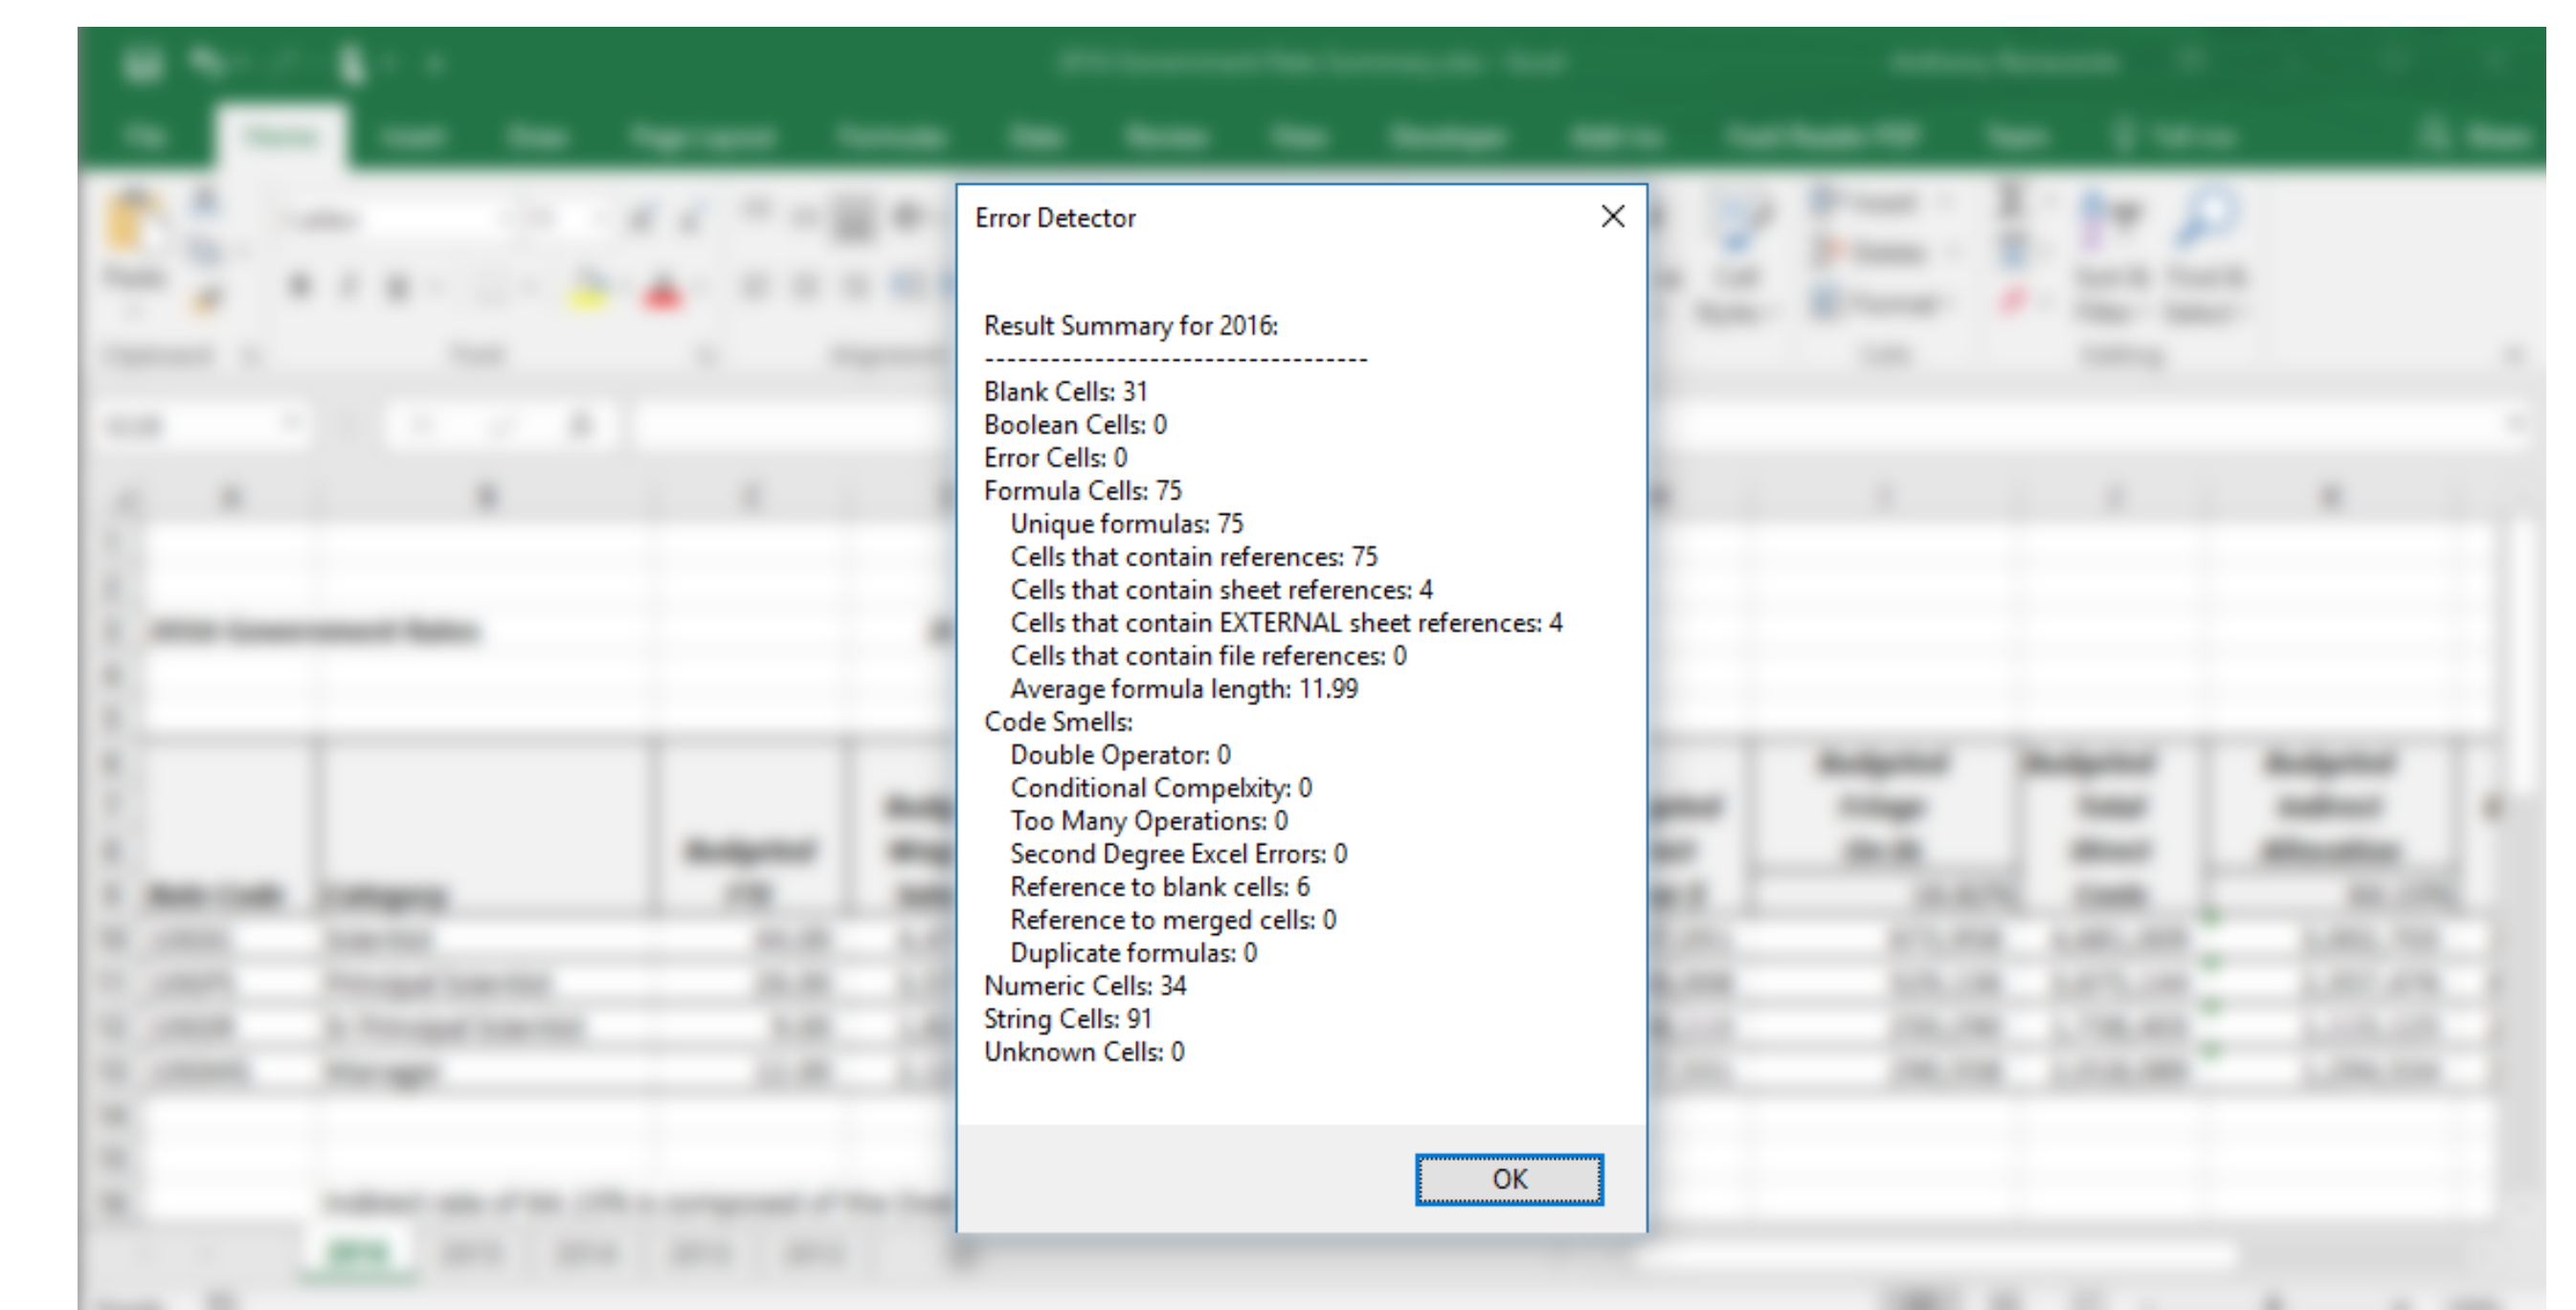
Error Detector

Result Summary for 2016:
-----------------------------------
Blank Cells: 31
Boolean Cells: 0
Error Cells: 0
Formula Cells: 75
Unique formulas: 75
Cells that contain references: 75
Cells that contain sheet references: 4
Cells that contain EXTERNAL sheet references: 4
Cells that contain file references: 0
Average formula length: 11.99
Code Smells:
Double Operator: 0
Conditional Compelxity: 0
Too Many Operations: 0
Second Degree Excel Errors: 0
Reference to blank cells: 6
Reference to merged cells: 0
Duplicate formulas: 0
Numeric Cells: 34
String Cells: 91
Unknown Cells: 0

OK